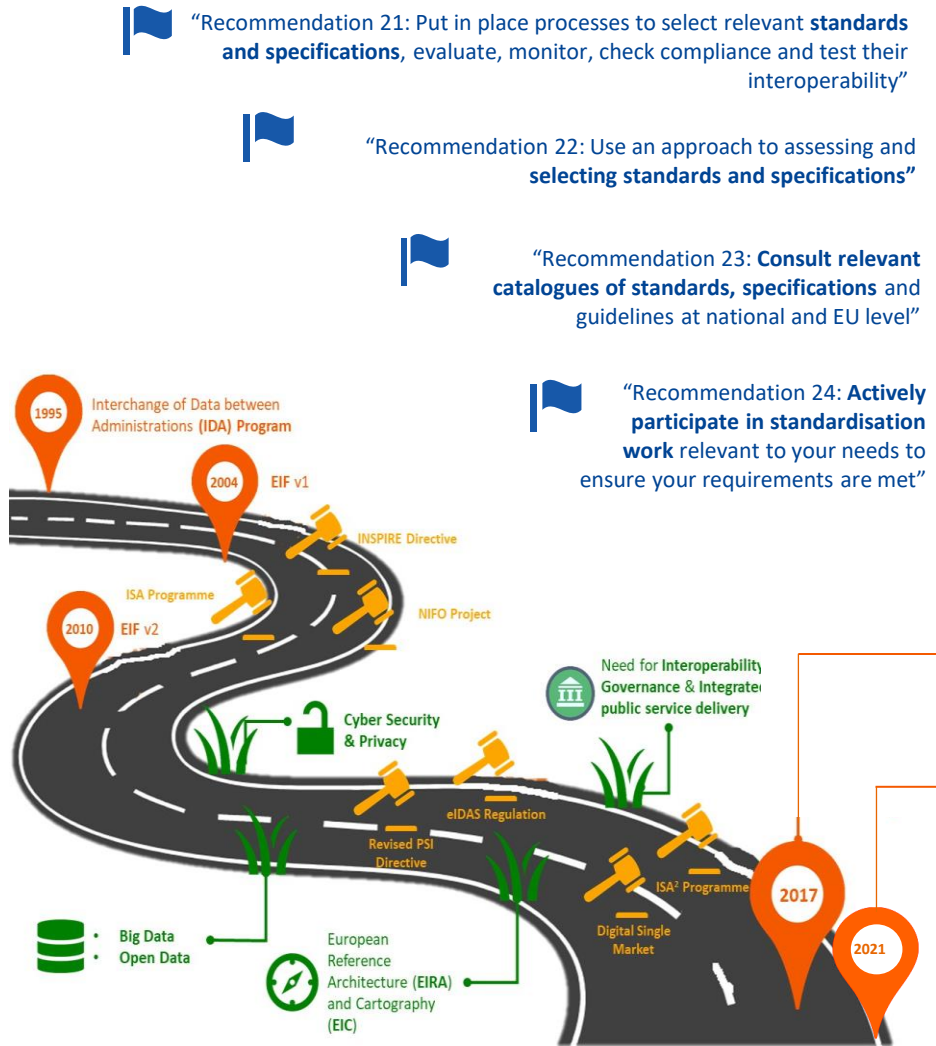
"Recommendation 21: Put in place processes to select relevant **standards and specifications**, evaluate, monitor, check compliance and test their interoperability"

"Recommendation 22: Use an approach to assessing and **selecting standards and specifications"**

"Recommendation 23: **Consult relevant catalogues of standards, specifications** and guidelines at national and EU level"

"Recommendation 24: **Actively participate in standardisation work** relevant to your needs to ensure your requirements are met"

1995 Interchange of Data between Administrations (IDA) Program

2004 EIF v1

INSPIRE Directive

ISA Programme

NIFO Project

2010 EIF v2

Need for Interoperability Governance & Integrated public service delivery

Cyber Security & Privacy

eIDAS Regulation

Revised PSI Directive

ISA² Programme

2017

Digital Single Market

2021

• Big Data
• Open Data

European Reference Architecture (EIRA) and Cartography (EIC)